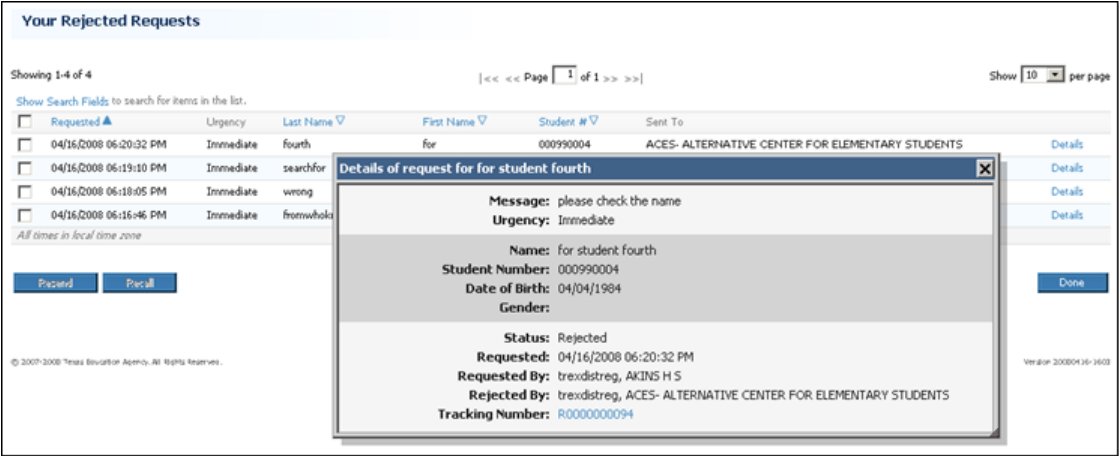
Your Rejected Requests

Showing 1-4 of 4

|<< << Page 1 of 1 >> >>|

Show 10 per page

Show Search Fields to search for items in the list.

| | Requested ▲ | Urgency | Last Name ▽ | First Name ▽ | Student # ▽ | Sent To | |
|---|---|---|---|---|---|---|---|
| | 04/16/2008 06:20:32 PM | Immediate | fourth | for | 000990004 | ACES- ALTERNATIVE CENTER FOR ELEMENTARY STUDENTS | Details |
| | 04/16/2008 06:19:10 PM | Immediate | searchfor | | | | Details |
| | 04/16/2008 06:18:05 PM | Immediate | wrong | | | | Details |
| | 04/16/2008 06:16:46 PM | Immediate | fromwhoko | | | | Details |

All times in local time zone

Resend Recall

Done

© 2007-2008 Texas Education Agency. All Rights Reserved.

Version 20080416-1603

Details of request for for student fourth

Message: please check the name
Urgency: Immediate

Name: for student fourth
Student Number: 000990004
Date of Birth: 04/04/1984
Gender:

Status: Rejected
Requested: 04/16/2008 06:20:32 PM
Requested By: trexdistreg, AKINS H S
Rejected By: trexdistreg, ACES- ALTERNATIVE CENTER FOR ELEMENTARY STUDENTS
Tracking Number: R0000000094